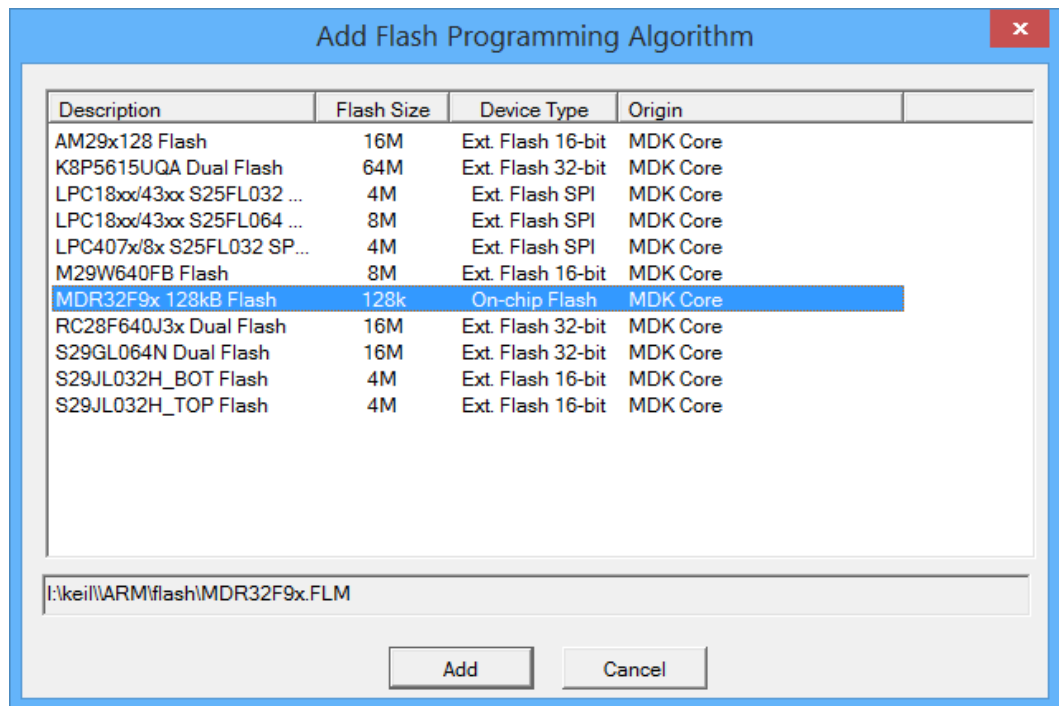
Add Flash Programming Algorithm

×

| Description | Flash Size | Device Type | Origin |
|---|---|---|---|
| AM29x128 Flash | 16M | Ext. Flash 16-bit | MDK Core |
| K8P5615UQA Dual Flash | 64M | Ext. Flash 32-bit | MDK Core |
| LPC18xx/43xx S25FL032 ... | 4M | Ext. Flash SPI | MDK Core |
| LPC18xx/43xx S25FL064 ... | 8M | Ext. Flash SPI | MDK Core |
| LPC407x/8x S25FL032 SP... | 4M | Ext. Flash SPI | MDK Core |
| M29W640FB Flash | 8M | Ext. Flash 16-bit | MDK Core |
| MDR32F9x 128kB Flash | 128k | On-chip Flash | MDK Core |
| RC28F640J3x Dual Flash | 16M | Ext. Flash 32-bit | MDK Core |
| S29GL064N Dual Flash | 16M | Ext. Flash 32-bit | MDK Core |
| S29JL032H_BOT Flash | 4M | Ext. Flash 16-bit | MDK Core |
| S29JL032H_TOP Flash | 4M | Ext. Flash 16-bit | MDK Core |

I:\keil\\ARM\flash\MDR32F9x.FLM

Add

Cancel